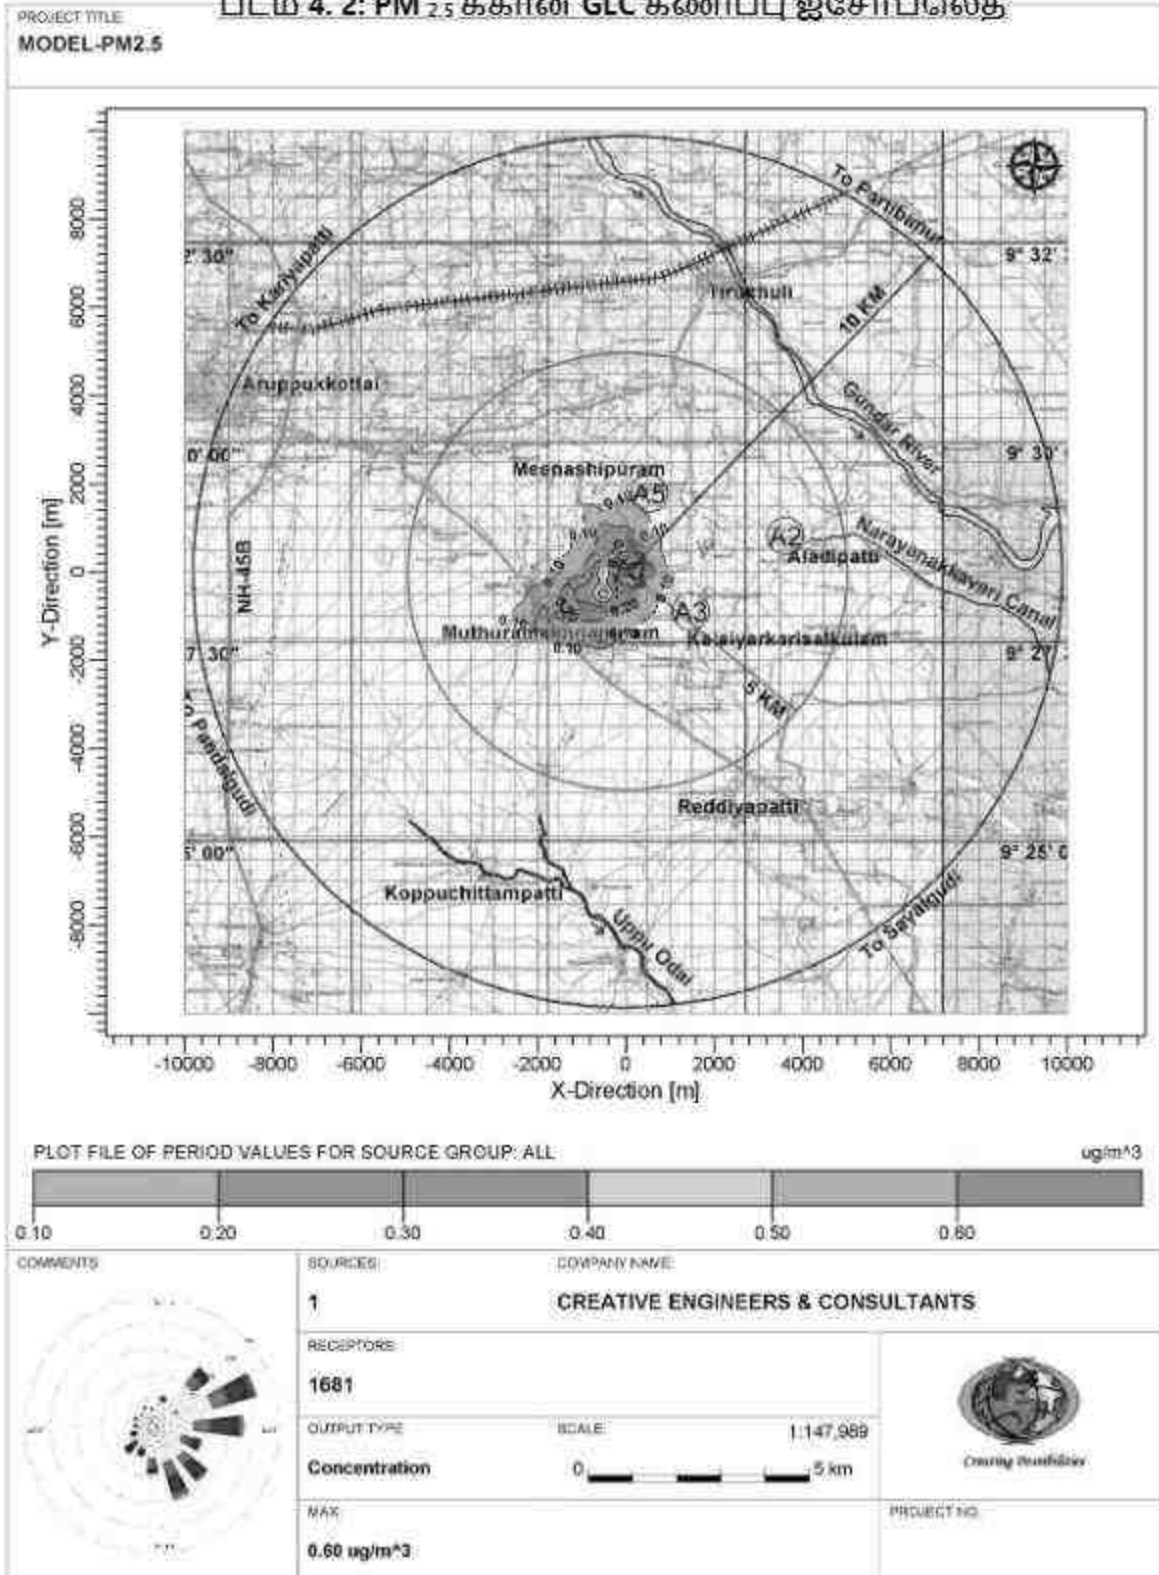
PROJECT TITLE
MODEL-PM2.5

படம் 4. 2: PM $_{2.5}$ க்கான GLC கணிப்பு ஐசோப்ளெத்

To Karlyapatti
To Pandalgudi
To Sayalgudi
Tiruchuli
10 KM
Gundar River
Aruppukkottai
Meenashipuram
A5
A2
Aladipatti
Narayanakkavari Canal
NH-45B
A3
Muthuramalingapuram
Kalaiyarkarisalkulam
5 KM
Reddiyapatti
Koppuchittampatti
Uppu Odai
9° 32'
9° 30'
9° 27'
9° 25'
2' 30"
0' 00"
7' 30"
5' 00"
0.10
0.20

Y-Direction [m]
8000
6000
4000
2000
0
-2000
-4000
-6000
-8000

-10000 -8000 -6000 -4000 -2000 0 2000 4000 6000 8000 10000
X-Direction [m]

PLOT FILE OF PERIOD VALUES FOR SOURCE GROUP: ALL
ug/m^3
0.10 0.20 0.30 0.40 0.50 0.60

COMMENTS
SOURCES:
1
COMPANY NAME:
CREATIVE ENGINEERS & CONSULTANTS
RECEPTORS:
1681
OUTPUT TYPE:
Concentration
SCALE:
1:147,989
0 5 km
MAX:
0.60 ug/m^3
PROJECT NO.:
Creating Possibilities